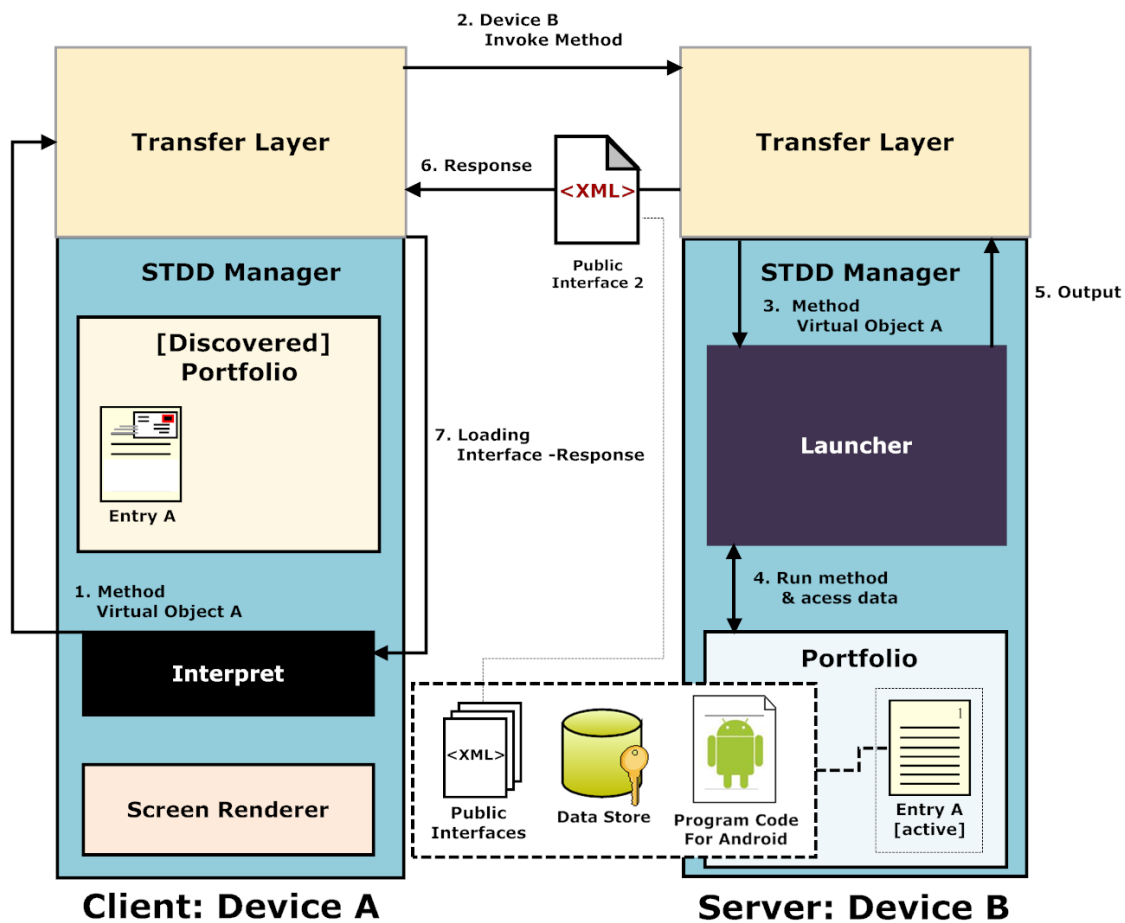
2. Device B
Invoke Method

Transfer Layer

6. Response

<XML>

Transfer Layer

STDD Manager

Public
Interface 2

STDD Manager

5. Output

3. Method
Virtual Object A

[Discovered]
Portfolio

Entry A

7. Loading
Interface -Response

Launcher

1. Method
Virtual Object A

4. Run method
& acess data

Portfolio

Interpret

<XML>

Public
Interfaces

Data Store

Program Code
For Android

1

Entry A
[active]

Screen Renderer

Client: Device A

Server: Device B